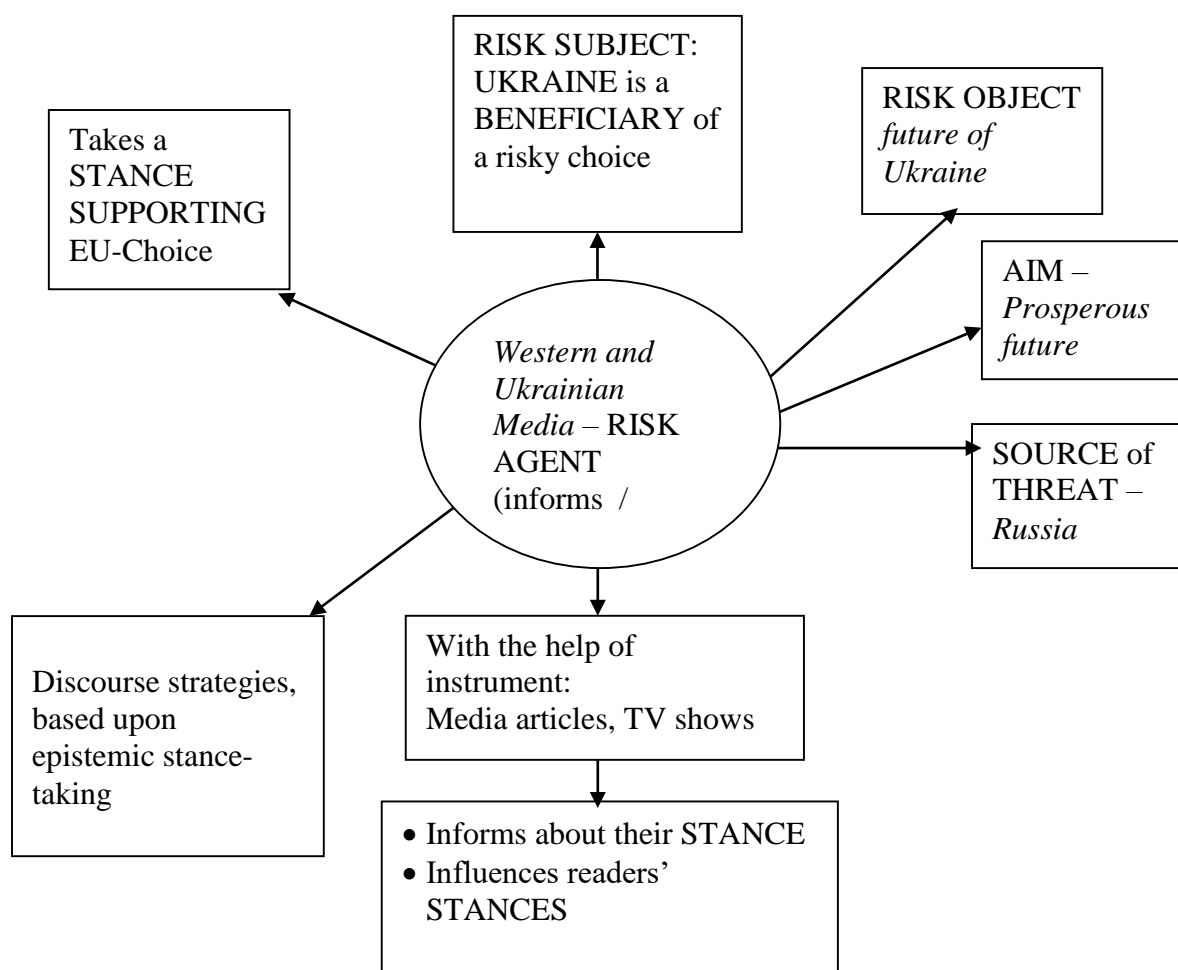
RISK SUBJECT: UKRAINE is a BENEFICIARY of a risky choice

Takes a STANCE SUPPORTING EU-Choice

RISK OBJECT *future of Ukraine*

AIM – *Prosperous future*

*Western and Ukrainian Media* – RISK AGENT (informs /

SOURCE of THREAT – *Russia*

Discourse strategies, based upon epistemic stance-taking

With the help of instrument: Media articles, TV shows

- Informs about their STANCE
- Influences readers' STANCES